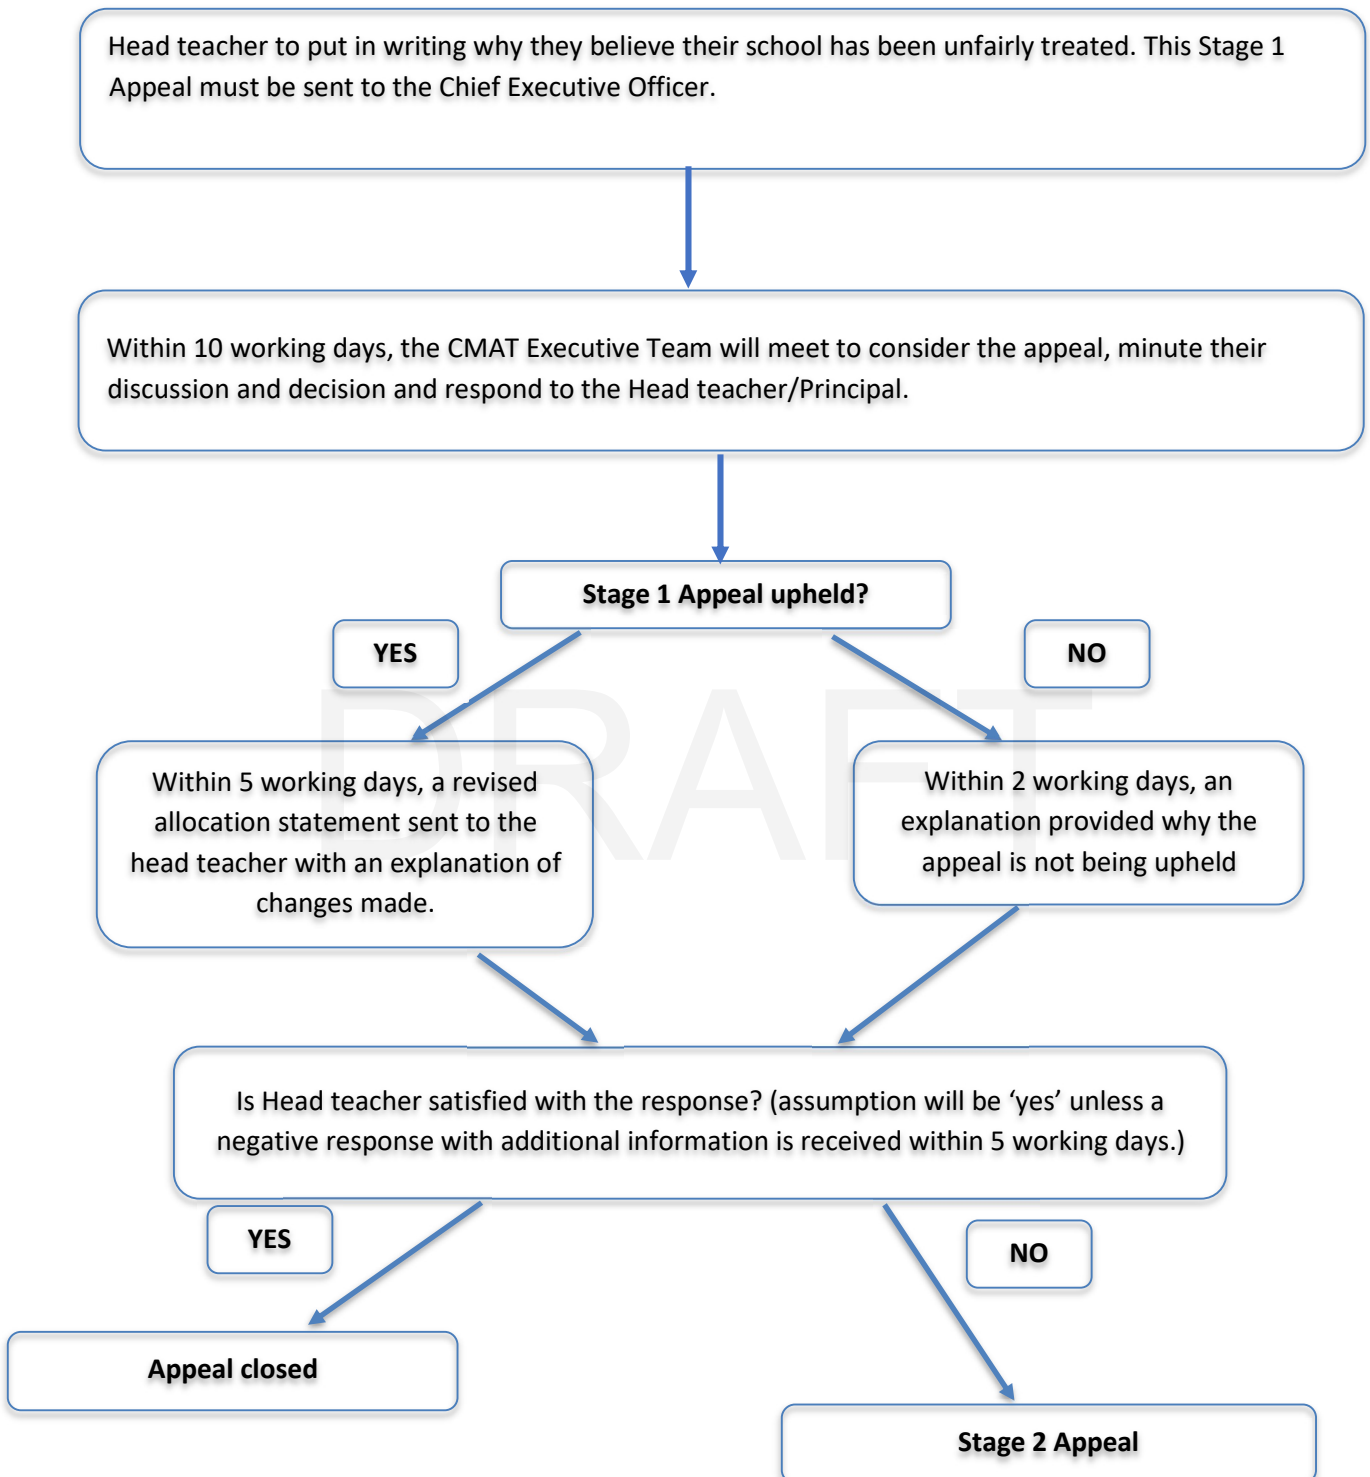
Head teacher to put in writing why they believe their school has been unfairly treated. This Stage 1 Appeal must be sent to the Chief Executive Officer.

Within 10 working days, the CMAT Executive Team will meet to consider the appeal, minute their discussion and decision and respond to the Head teacher/Principal.

Stage 1 Appeal upheld?

YES

NO

DRAFT

Within 5 working days, a revised allocation statement sent to the head teacher with an explanation of changes made.

Within 2 working days, an explanation provided why the appeal is not being upheld

Is Head teacher satisfied with the response? (assumption will be 'yes' unless a negative response with additional information is received within 5 working days.)

YES

NO

Appeal closed

Stage 2 Appeal